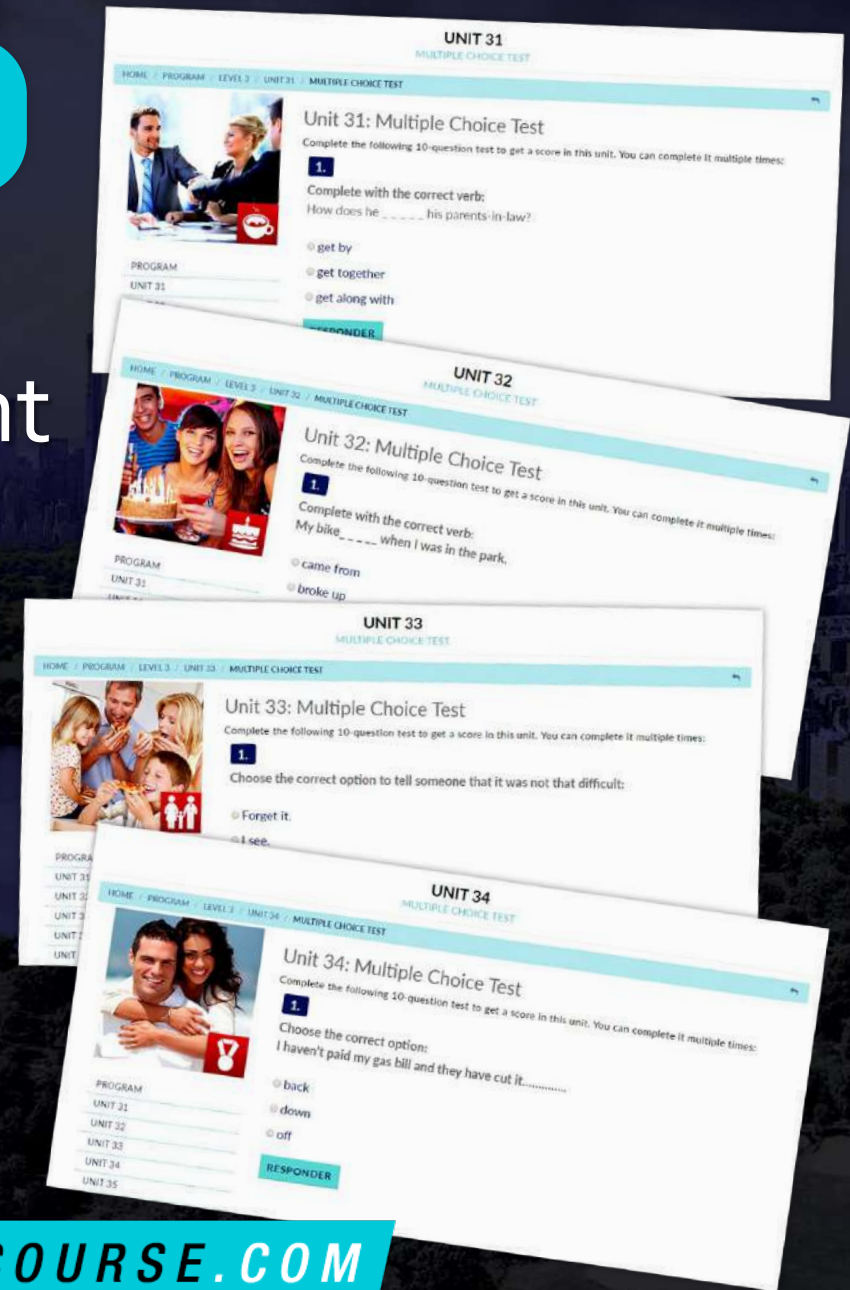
nt

UNIT 31
MULTIPLE CHOICE TEST

HOME / PROGRAM / LEVEL 3 / UNIT 31 / MULTIPLE CHOICE TEST

Unit 31: Multiple Choice Test
Complete the following 10-question test to get a score in this unit. You can complete it multiple times:

1.
Complete with the correct verb:
How does he _ _ _ _ _ his parents-in-law?

get by
get together
get along with

RESPONDER

PROGRAM
UNIT 31

UNIT 32
MULTIPLE CHOICE TEST

HOME / PROGRAM / LEVEL 3 / UNIT 32 / MULTIPLE CHOICE TEST

Unit 32: Multiple Choice Test
Complete the following 10-question test to get a score in this unit. You can complete it multiple times:

1.
Complete with the correct verb:
My bike_ _ _ _ _ when I was in the park.

came from
broke up

PROGRAM
UNIT 31

UNIT 33
MULTIPLE CHOICE TEST

HOME / PROGRAM / LEVEL 3 / UNIT 33 / MULTIPLE CHOICE TEST

Unit 33: Multiple Choice Test
Complete the following 10-question test to get a score in this unit. You can complete it multiple times:

1.
Choose the correct option to tell someone that it was not that difficult:

Forget it.
I see.

PROGRA
UNIT 31
UNIT 3
UNIT 3
UNIT
UNIT

UNIT 34
MULTIPLE CHOICE TEST

HOME / PROGRAM / LEVEL 3 / UNIT 34 / MULTIPLE CHOICE TEST

Unit 34: Multiple Choice Test
Complete the following 10-question test to get a score in this unit. You can complete it multiple times:

1.
Choose the correct option:
I haven't paid my gas bill and they have cut it............

back
down
off

RESPONDER

PROGRAM
UNIT 31
UNIT 32
UNIT 33
UNIT 34
UNIT 35

COURSE.COM